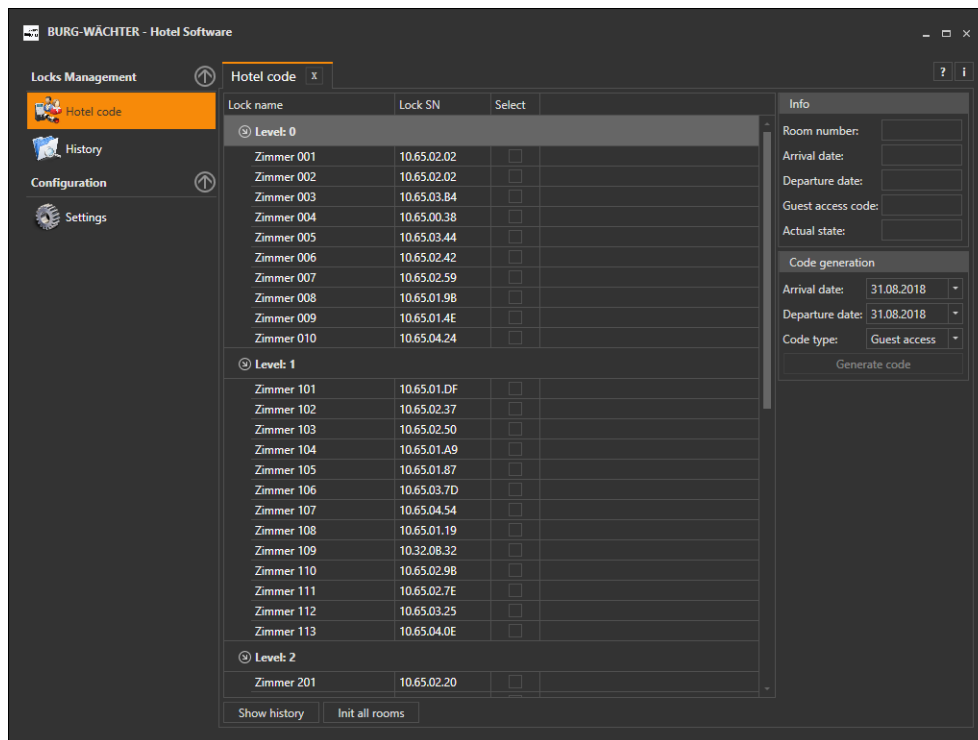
BURG-WÄCHTER - Hotel Software

Locks Management

Hotel code

History

Configuration

Settings

Hotel code x

? i

| Lock name | Lock SN | Select |
|---|---|---|
| Level: 0 | | |
| Zimmer 001 | 10.65.02.02 | |
| Zimmer 002 | 10.65.02.02 | |
| Zimmer 003 | 10.65.03.B4 | |
| Zimmer 004 | 10.65.00.38 | |
| Zimmer 005 | 10.65.03.44 | |
| Zimmer 006 | 10.65.02.42 | |
| Zimmer 007 | 10.65.02.59 | |
| Zimmer 008 | 10.65.01.9B | |
| Zimmer 009 | 10.65.01.4E | |
| Zimmer 010 | 10.65.04.24 | |
| Level: 1 | | |
| Zimmer 101 | 10.65.01.DF | |
| Zimmer 102 | 10.65.02.37 | |
| Zimmer 103 | 10.65.02.50 | |
| Zimmer 104 | 10.65.01.A9 | |
| Zimmer 105 | 10.65.01.87 | |
| Zimmer 106 | 10.65.03.7D | |
| Zimmer 107 | 10.65.04.54 | |
| Zimmer 108 | 10.65.01.19 | |
| Zimmer 109 | 10.32.0B.32 | |
| Zimmer 110 | 10.65.02.9B | |
| Zimmer 111 | 10.65.02.7E | |
| Zimmer 112 | 10.65.03.25 | |
| Zimmer 113 | 10.65.04.0E | |
| Level: 2 | | |
| Zimmer 201 | 10.65.02.20 | |

Show history
Init all rooms

Info
Room number:
Arrival date:
Departure date:
Guest access code:
Actual state:

Code generation
Arrival date: 31.08.2018
Departure date: 31.08.2018
Code type: Guest access
Generate code